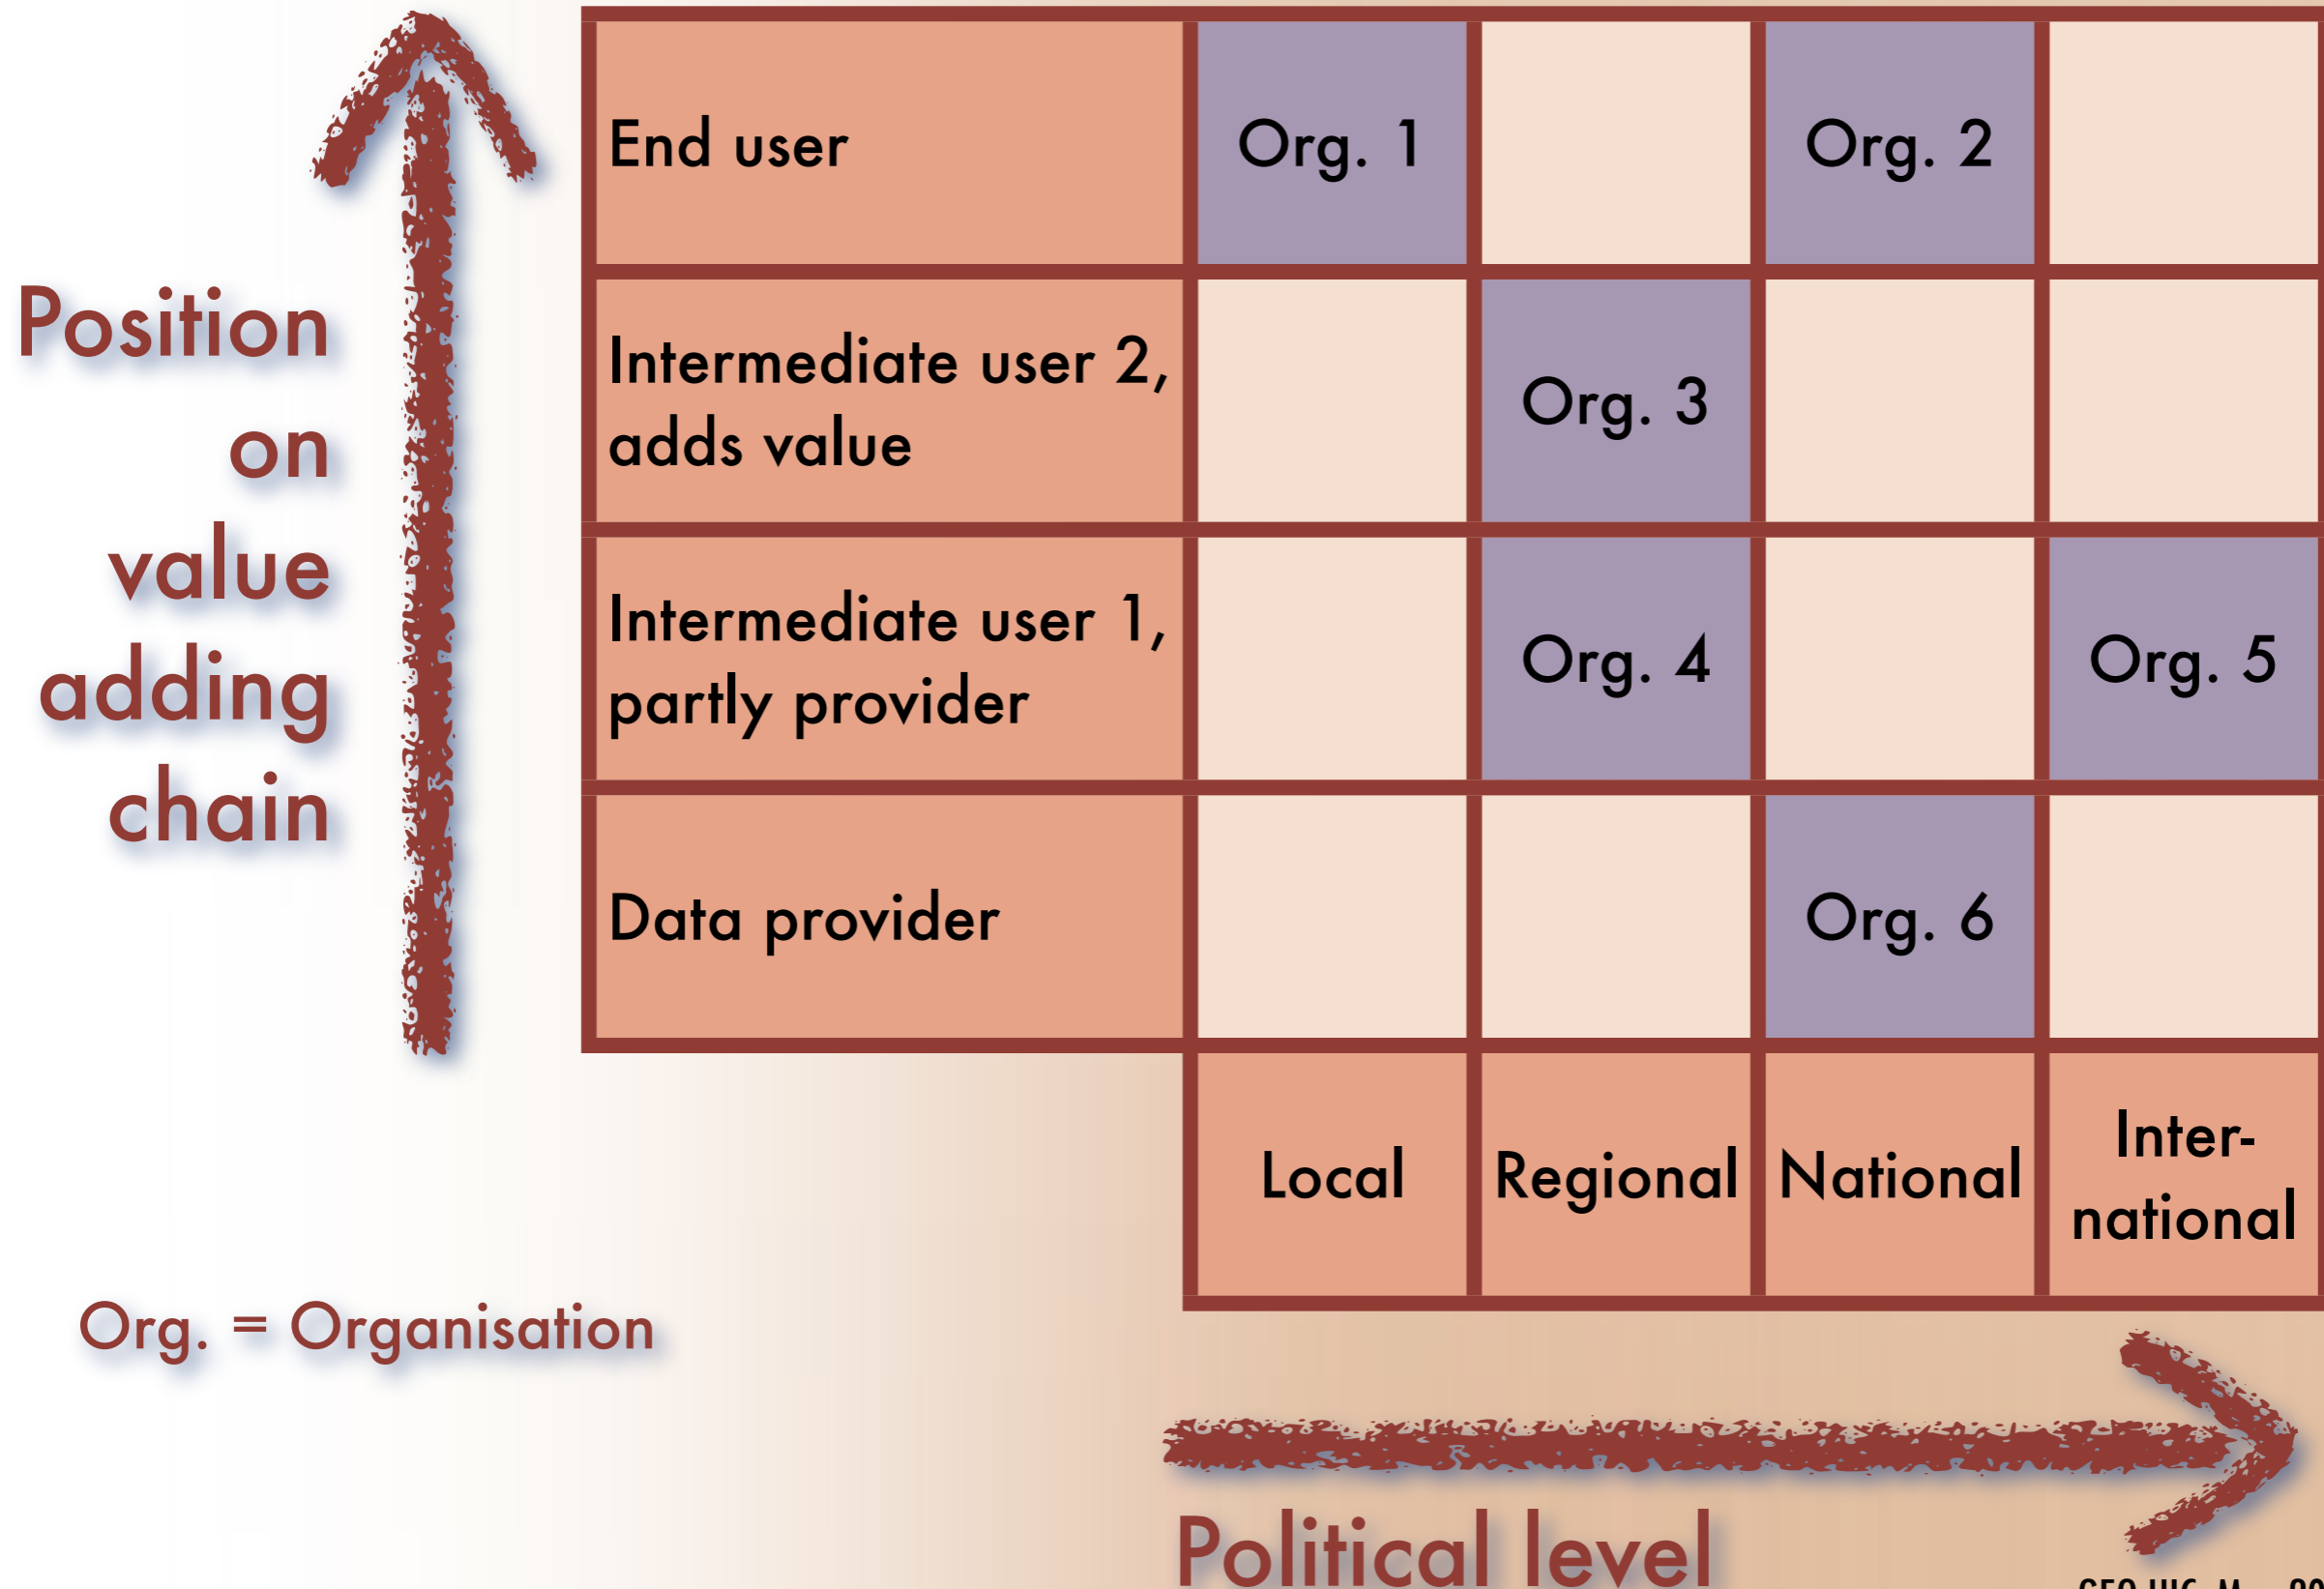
Position on value adding chain

| End user | Org. 1 | | Org. 2 | |
|---|---|---|---|---|
| Intermediate user 2, adds value | | Org. 3 | | |
| Intermediate user 1, partly provider | | Org. 4 | | Org. 5 |
| Data provider | | | Org. 6 | |
| | Local | Regional | National | International |

Org. = Organisation

Political level

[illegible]